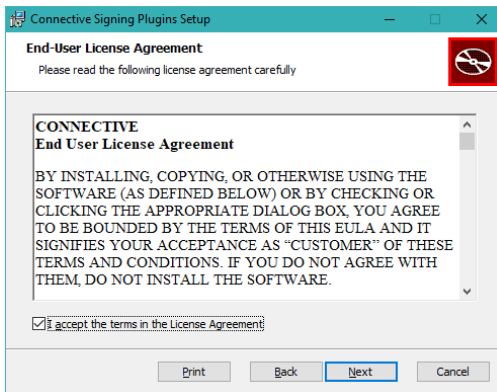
Connective Signing Plugins Setup

End-User License Agreement

Please read the following license agreement carefully

CONNECTIVE
End User License Agreement

BY INSTALLING, COPYING, OR OTHERWISE USING THE SOFTWARE (AS DEFINED BELOW) OR BY CHECKING OR CLICKING THE APPROPRIATE DIALOG BOX, YOU AGREE TO BE BOUNDED BY THE TERMS OF THIS EULA AND IT SIGNIFIES YOUR ACCEPTANCE AS "CUSTOMER" OF THESE TERMS AND CONDITIONS. IF YOU DO NOT AGREE WITH THEM, DO NOT INSTALL THE SOFTWARE.

I accept the terms in the License Agreement

Print

Back

Next

Cancel